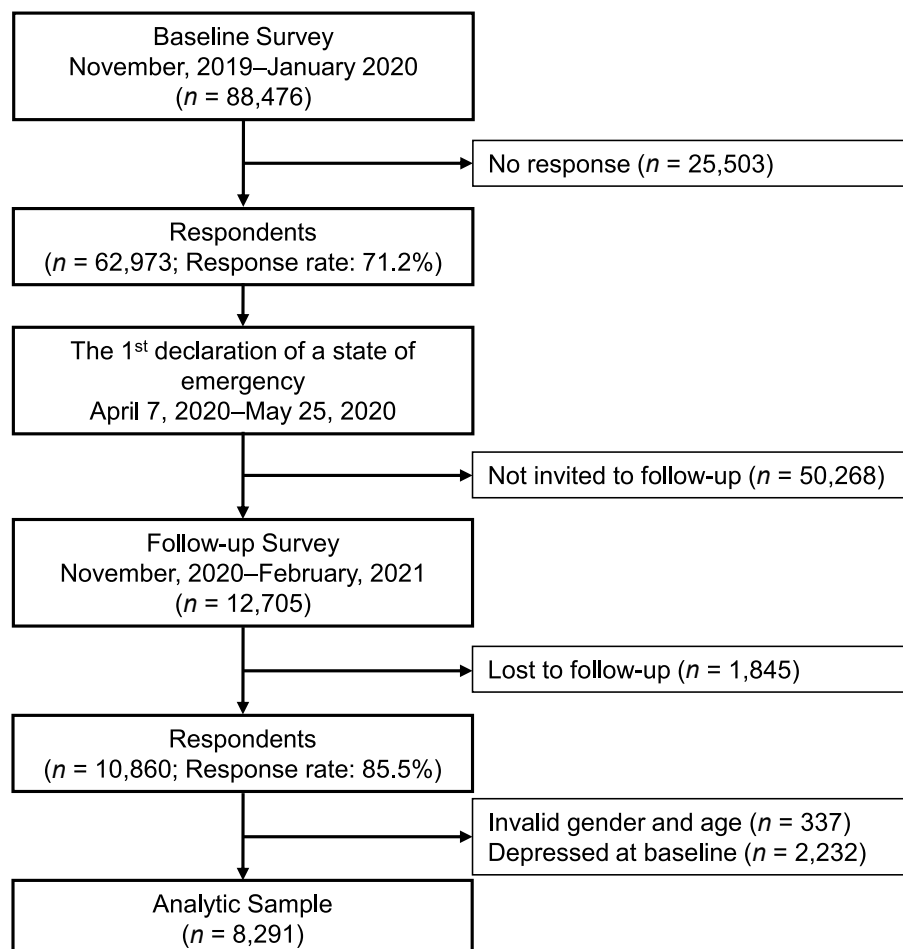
Baseline Survey
November, 2019–January 2020
($n$ = 88,476)

No response ($n$ = 25,503)

Respondents
($n$ = 62,973; Response rate: 71.2%)

The 1$^{st}$ declaration of a state of emergency
April 7, 2020–May 25, 2020

Not invited to follow-up ($n$ = 50,268)

Follow-up Survey
November, 2020–February, 2021
($n$ = 12,705)

Lost to follow-up ($n$ = 1,845)

Respondents
($n$ = 10,860; Response rate: 85.5%)

Invalid gender and age ($n$ = 337)
Depressed at baseline ($n$ = 2,232)

Analytic Sample
($n$ = 8,291)